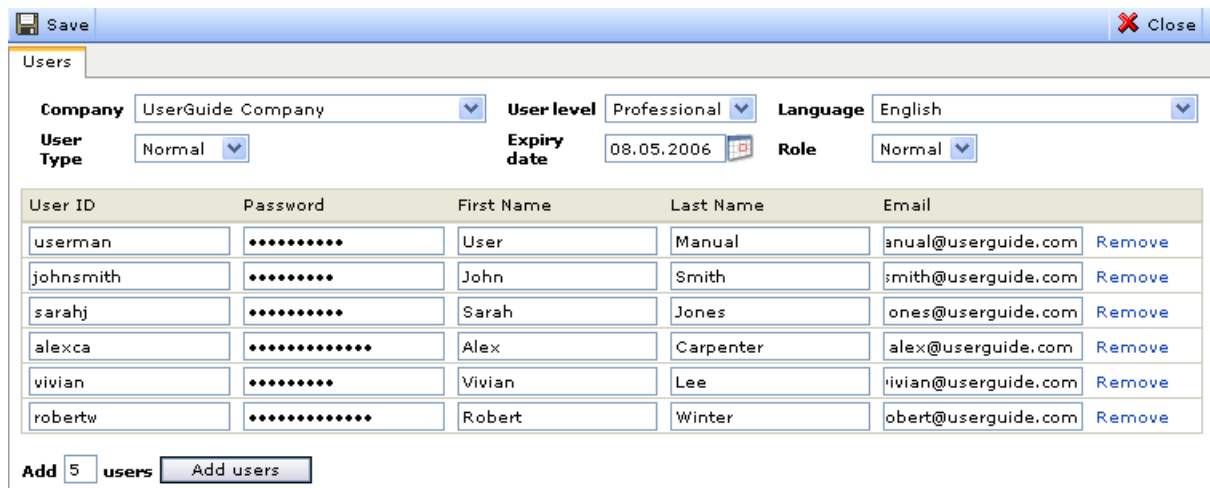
Save

Close

Users

Company UserGuide Company

User level Professional

Language English

User Type Normal

Expiry date 08.05.2006

Role Normal

| User ID | Password | First Name | Last Name | Email | |
|---|---|---|---|---|---|
| userman | •••••••••• | User | Manual | anual@userguide.com | Remove |
| johnsmith | ••••••••• | John | Smith | smith@userguide.com | Remove |
| sarahj | •••••••••• | Sarah | Jones | ones@userguide.com | Remove |
| alexca | ••••••••••••• | Alex | Carpenter | alex@userguide.com | Remove |
| vivian | ••••••••• | Vivian | Lee | ivian@userguide.com | Remove |
| robertw | ••••••••••••• | Robert | Winter | obert@userguide.com | Remove |

Add 5 users Add users